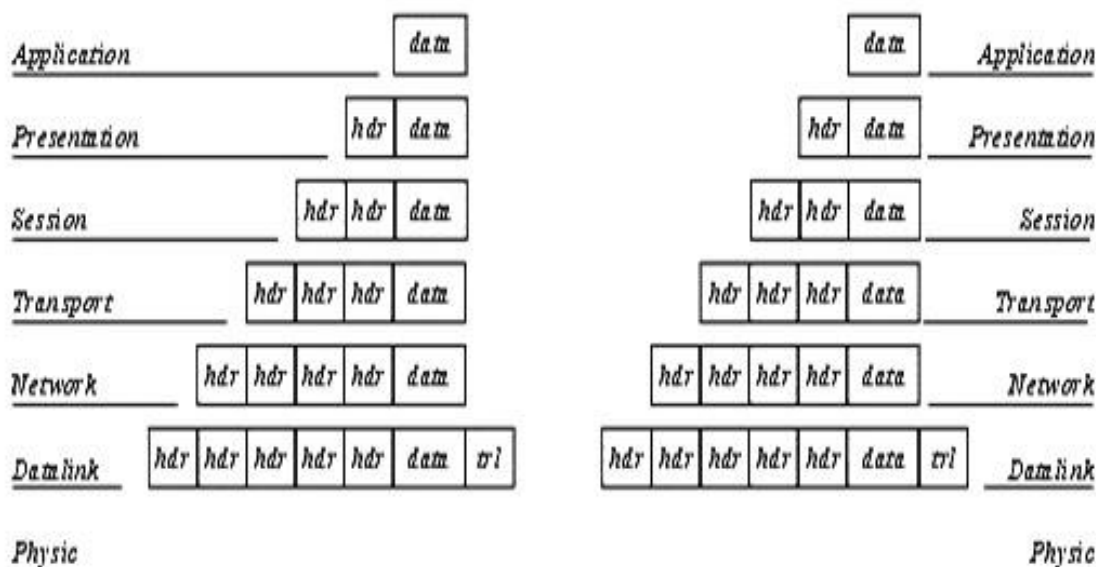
Application data | data Application

Presentation hdr data | hdr data Presentation

Session hdr hdr data | hdr hdr data Session

Transport hdr hdr hdr data | hdr hdr hdr data Transport

Network hdr hdr hdr hdr data | hdr hdr hdr hdr data Network

Datalink hdr hdr hdr hdr hdr data trl | hdr hdr hdr hdr hdr data trl Datalink

Physic | Physic